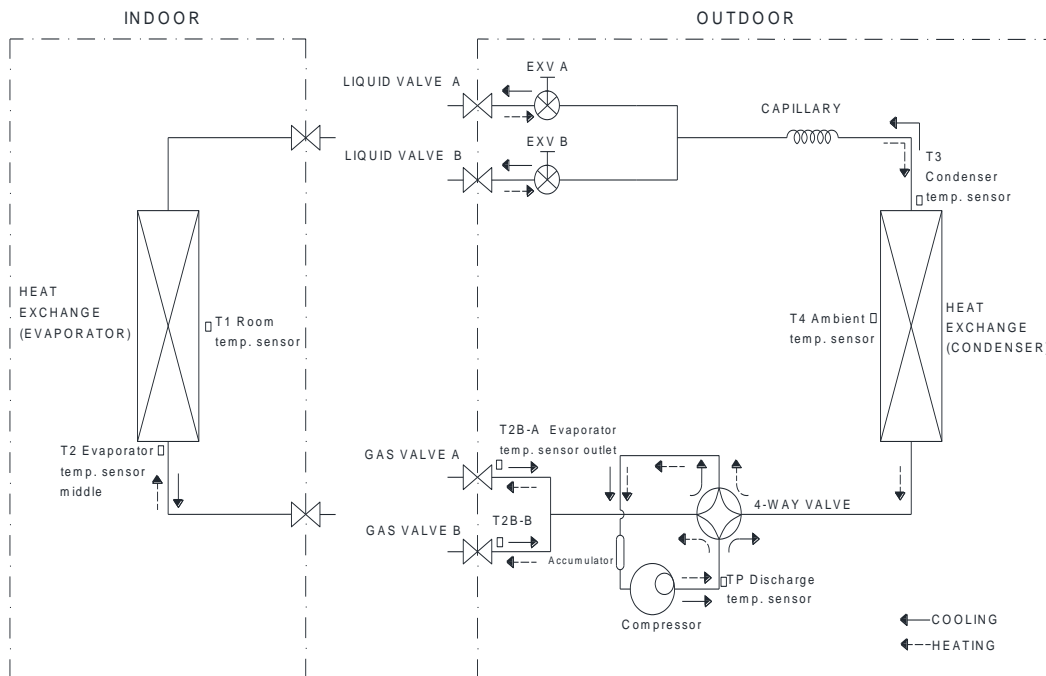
INDOOR

OUTDOOR

LIQUID VALVE A

EXV A

LIQUID VALVE B

EXV B

CAPILLARY

T3 Condenser temp. sensor

HEAT EXCHANGE (EVAPORATOR)

T1 Room temp. sensor

T4 Ambient temp. sensor

HEAT EXCHANGE (CONDENSER

T2 Evaporator temp. sensor middle

GAS VALVE A

T2B-A Evaporator temp. sensor outlet

GAS VALVE B

T2B-B

4-WAY VALVE

Accumulator

TP Discharge temp. sensor

Compressor

COOLING

HEATING